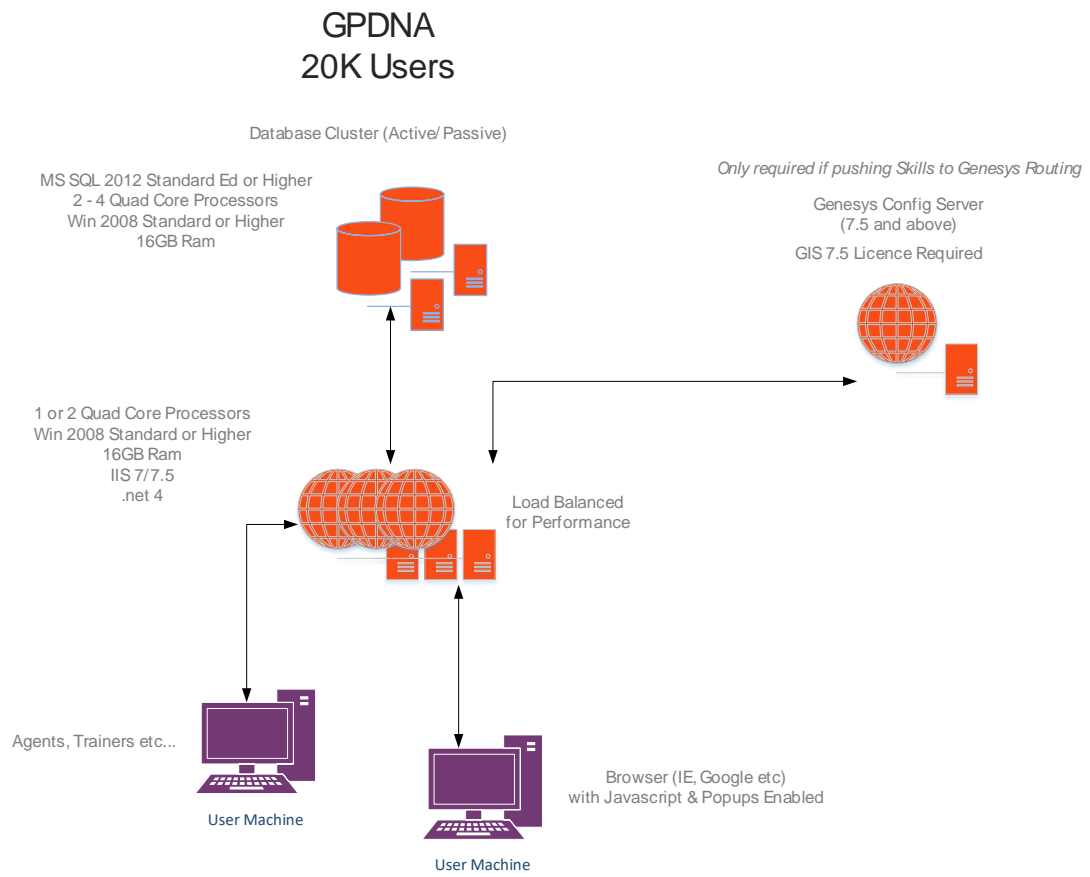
GPDNA
20K Users

Database Cluster (Active/ Passive)

MS SQL 2012 Standard Ed or Higher
2 - 4 Quad Core Processors
Win 2008 Standard or Higher
16GB Ram

*Only required if pushing Skills to Genesys Routing*

Genesys Config Server
(7.5 and above)

GIS 7.5 Licence Required

1 or 2 Quad Core Processors
Win 2008 Standard or Higher
16GB Ram
IIS 7/7.5
.net 4

Load Balanced
for Performance

Agents, Trainers etc...

User Machine

Browser (IE, Google etc)
with Javascript & Popups Enabled

User Machine